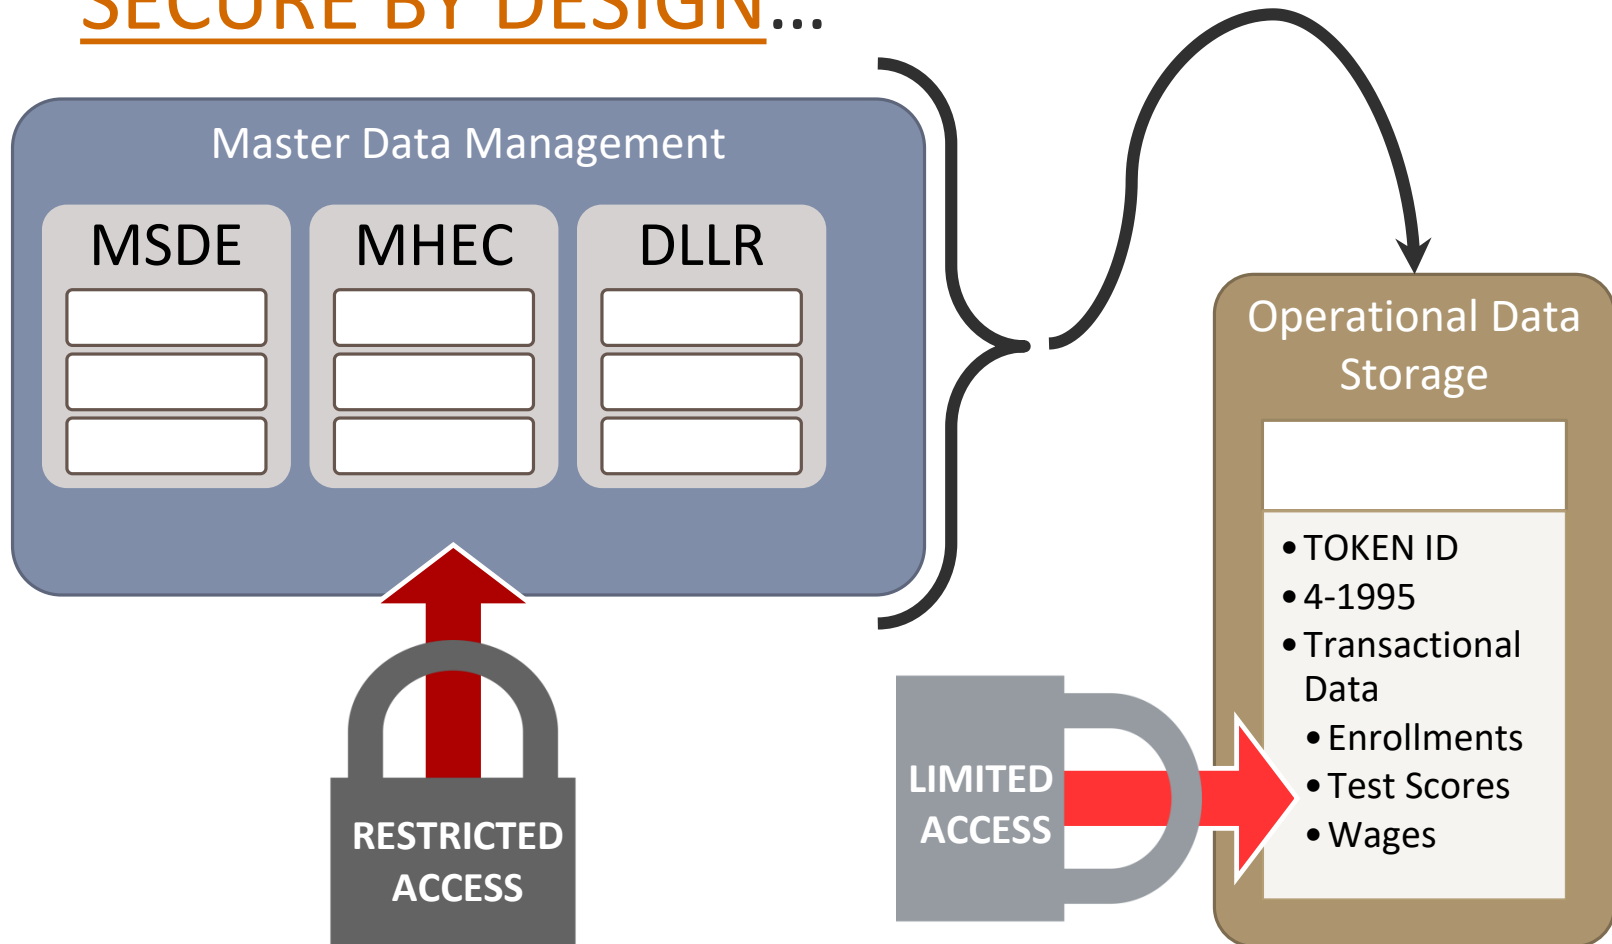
SECURE BY DESIGN...

Master Data Management

MSDE

MHEC

DLLR

RESTRICTED ACCESS

Operational Data Storage

- TOKEN ID
- 4-1995
- Transactional Data
  - Enrollments
  - Test Scores
  - Wages

LIMITED ACCESS